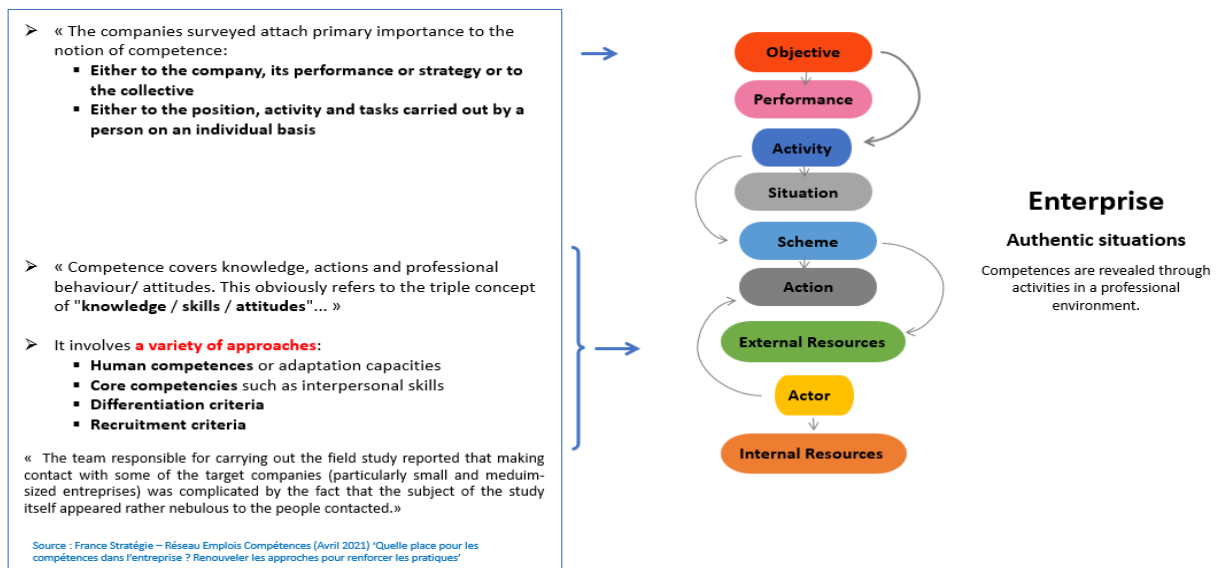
➢ « The companies surveyed attach primary importance to the notion of competence:

- **Either to the company, its performance or strategy or to the collective**
- **Either to the position, activity and tasks carried out by a person on an individual basis**

➢ « Competence covers knowledge, actions and professional behaviour/ attitudes. This obviously refers to the triple concept of "**knowledge / skills / attitudes**"... »

➢ It involves **a variety of approaches**:

- **Human competences** or adaptation capacities
- **Core competencies** such as interpersonal skills
- **Differentiation criteria**
- **Recruitment criteria**

« The team responsible for carrying out the field study reported that making contact with some of the target companies (particularly small and meduim-sized entreprises) was complicated by the fact that the subject of the study itself appeared rather nebulous to the people contacted.»

Source : France Stratégie – Réseau Emplois Compétences (Avril 2021) 'Quelle place pour les compétences dans l'entreprise ? Renouveler les approches pour renforcer les pratiques'

Objective
Performance
Activity
Situation
Scheme
Action
External Resources
Actor
Internal Resources

Enterprise

Authentic situations

Competences are revealed through activities in a professional environment.